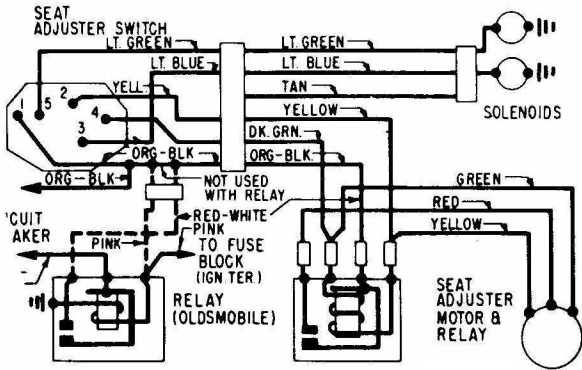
SEAT ADJUSTER SWITCH

LT. GREEN

LT. GREEN

LT. BLUE

LT. BLUE

YELL.

TAN

YELLOW

1 5 2 4 3

SOLENOIDS

DK. GRN.

ORG-BLK

ORG-BLK.

ORG-BLK.

NOT USED WITH RELAY

GREEN

RED

RED-WHITE

'CUIT AKER

PINK

PINK TO FUSE BLOCK (IGN TER.)

YELLOW

RELAY (OLDSMOBILE)

SEAT ADJUSTER MOTOR & RELAY